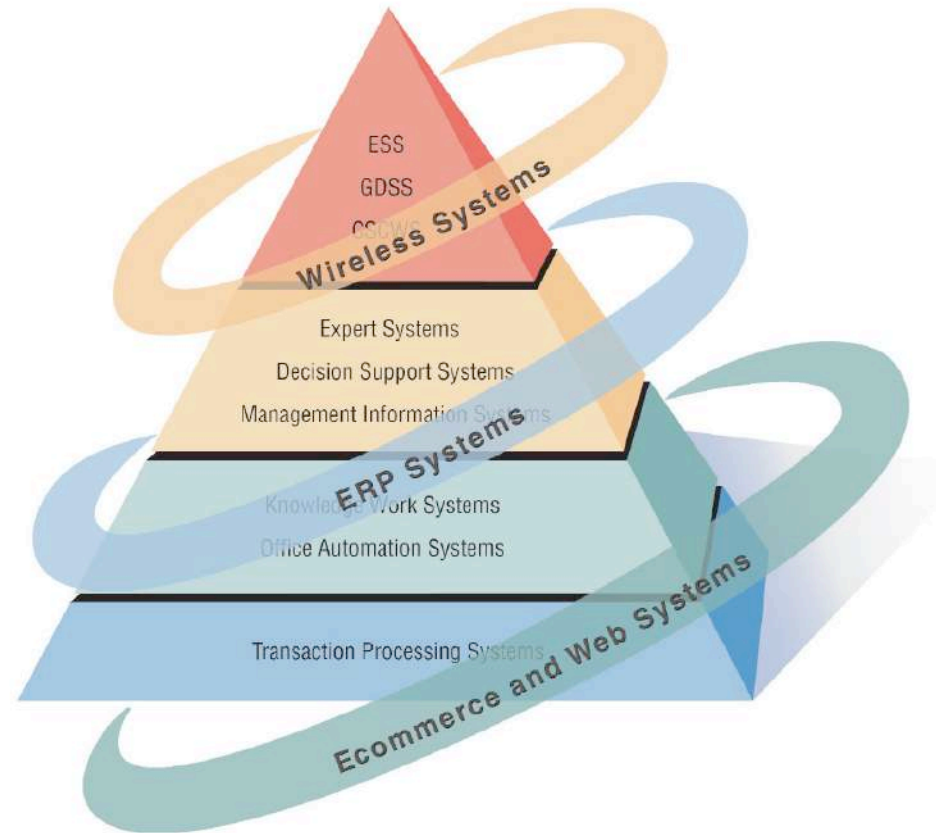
ESS

GDSS

CSCWS

Wireless Systems

Expert Systems

Decision Support Systems

Management Information Systems

ERP Systems

Knowledge Work Systems

Office Automation Systems

Transaction Processing Systems

Ecommerce and Web Systems